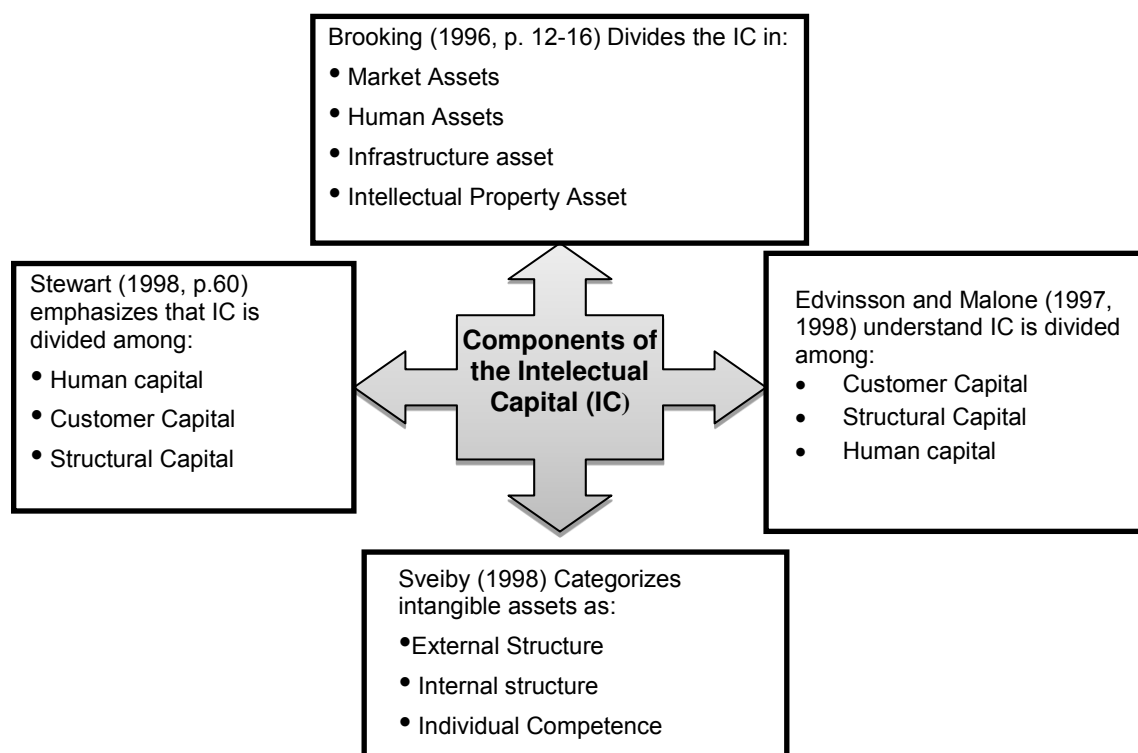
Brooking (1996, p. 12-16) Divides the IC in:
- Market Assets
- Human Assets
- Infrastructure asset
- Intellectual Property Asset

Stewart (1998, p.60) emphasizes that IC is divided among:
- Human capital
- Customer Capital
- Structural Capital

Components of the Intelectual Capital (IC)

Edvinsson and Malone (1997, 1998) understand IC is divided among:
- Customer Capital
- Structural Capital
- Human capital

Sveiby (1998) Categorizes intangible assets as:
- External Structure
- Internal structure
- Individual Competence